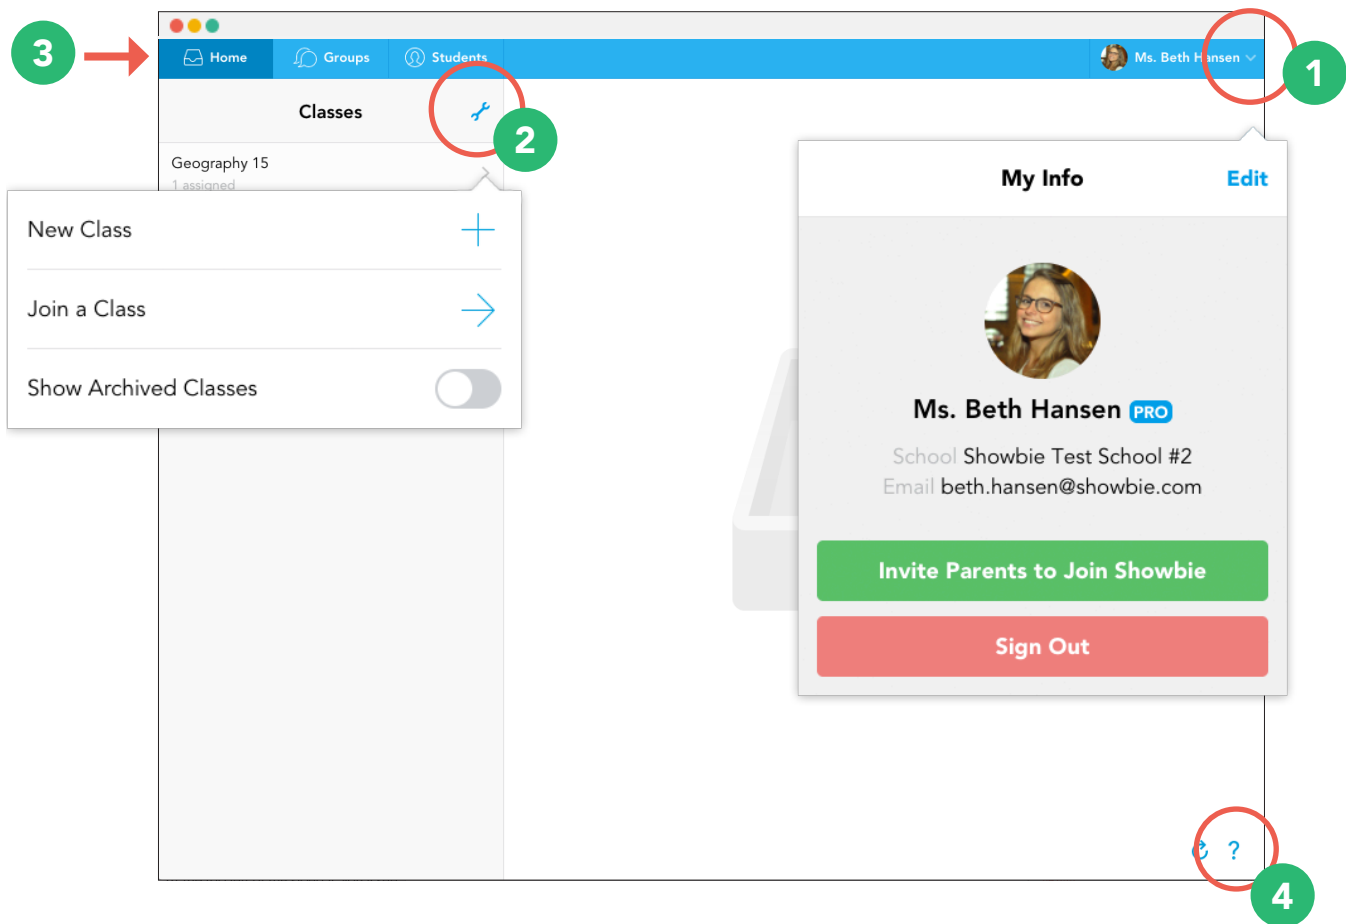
3

Home Groups Students

Ms. Beth Hansen

1

Classes

2

Geography 15
1 assigned

New Class

Join a Class

Show Archived Classes

My Info Edit

Ms. Beth Hansen PRO

School Showbie Test School #2
Email beth.hansen@showbie.com

Invite Parents to Join Showbie

Sign Out

?

4